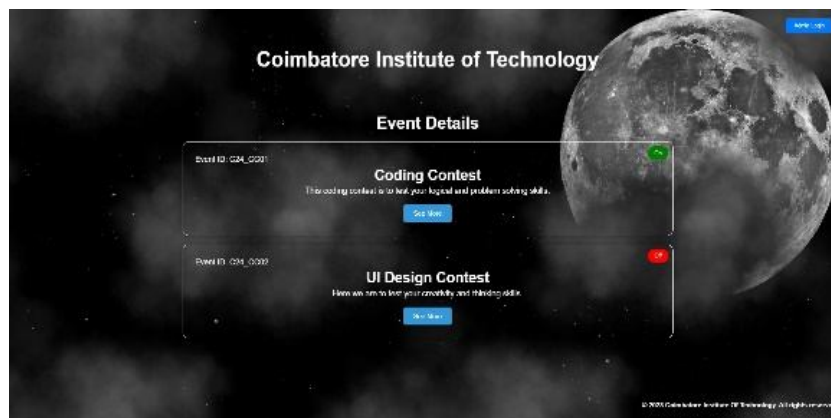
Admin Login

Coimbatore Institute of Technology

Event Details

Event ID: C24_CC01

On

Coding Contest

This coding contest is to test your logical and problem solving skills.

See More

Event ID: C24_UI02

Off

UI Design Contest

Here we are to test your creativity and thinking skills.

See More

© 2023 Coimbatore Institute Of Technology. All rights reserved.